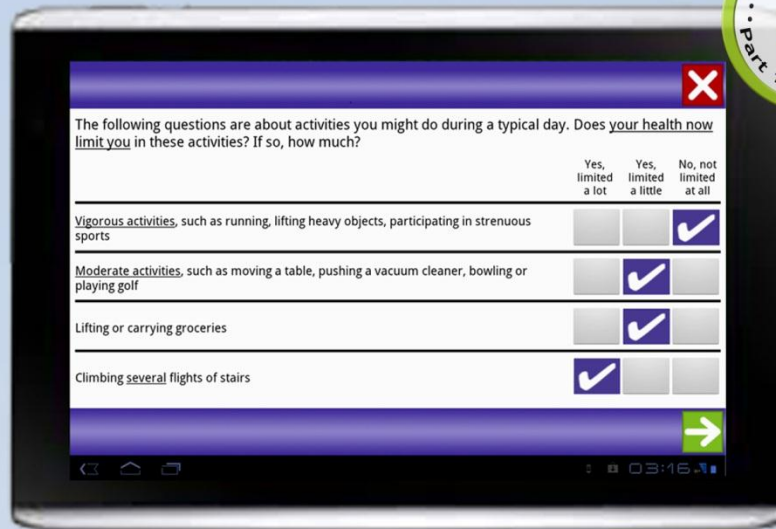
Part

The following questions are about activities you might do during a typical day. Does your health now limit you in these activities? If so, how much?

| | Yes, limited a lot | Yes, limited a little | No, not limited at all |
|---|---|---|---|
| Vigorous activities, such as running, lifting heavy objects, participating in strenuous sports | | | ✔ |
| Moderate activities, such as moving a table, pushing a vacuum cleaner, bowling or playing golf | | ✔ | |
| Lifting or carrying groceries | | ✔ | |
| Climbing several flights of stairs | ✔ | | |

03:16